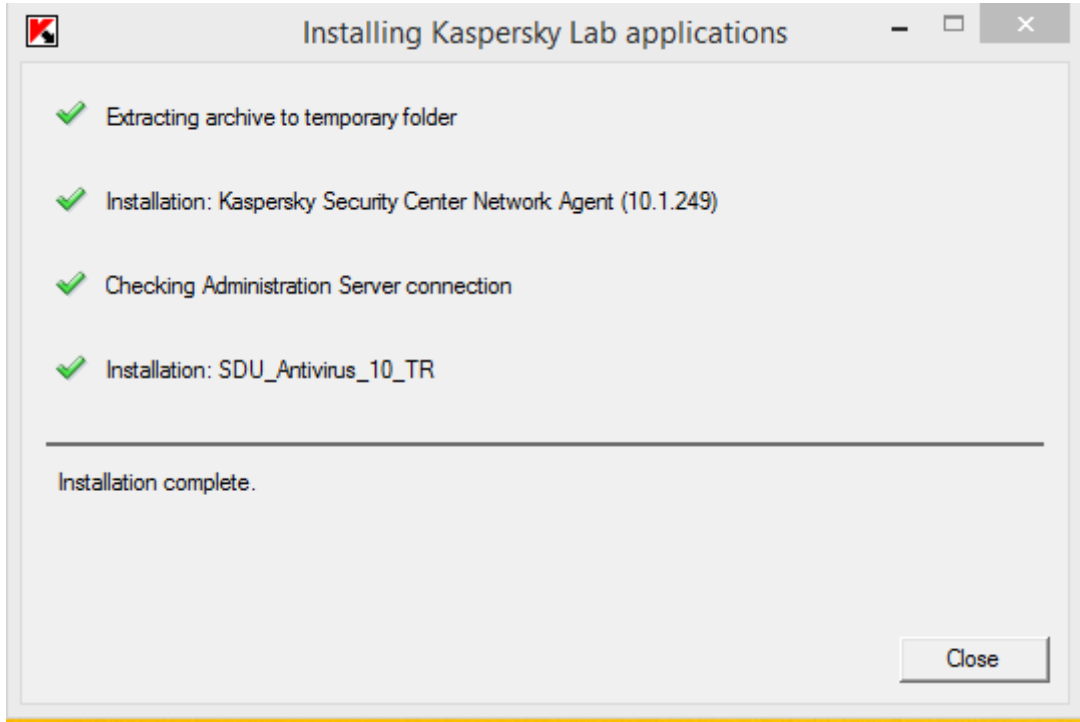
Installing Kaspersky Lab applications

Extracting archive to temporary folder

Installation: Kaspersky Security Center Network Agent (10.1.249)

Checking Administration Server connection

Installation: SDU_Antivirus_10_TR

Installation complete.

Close